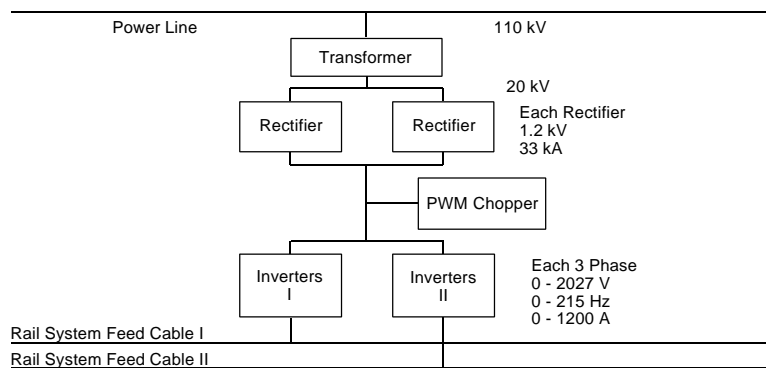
Power Line

110 kV

Transformer

20 kV

Rectifier

Rectifier

Each Rectifier
1.2 kV
33 kA

PWM Chopper

Inverters
I

Inverters
II

Each 3 Phase
0 - 2027 V
0 - 215 Hz
0 - 1200 A

Rail System Feed Cable I

Rail System Feed Cable II